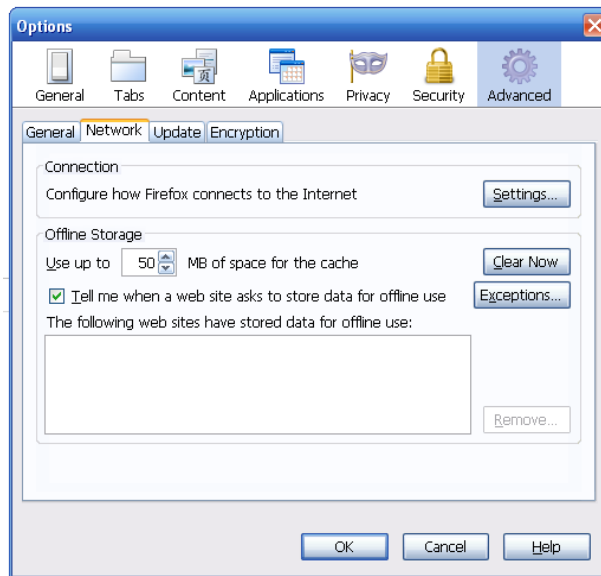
Options

General Tabs Content Applications Privacy Security Advanced

General Network Update Encryption

Connection

Configure how Firefox connects to the Internet

Settings...

Offline Storage

Use up to 50 MB of space for the cache

Clear Now

Tell me when a web site asks to store data for offline use

Exceptions...

The following web sites have stored data for offline use:

Remove...

OK Cancel Help